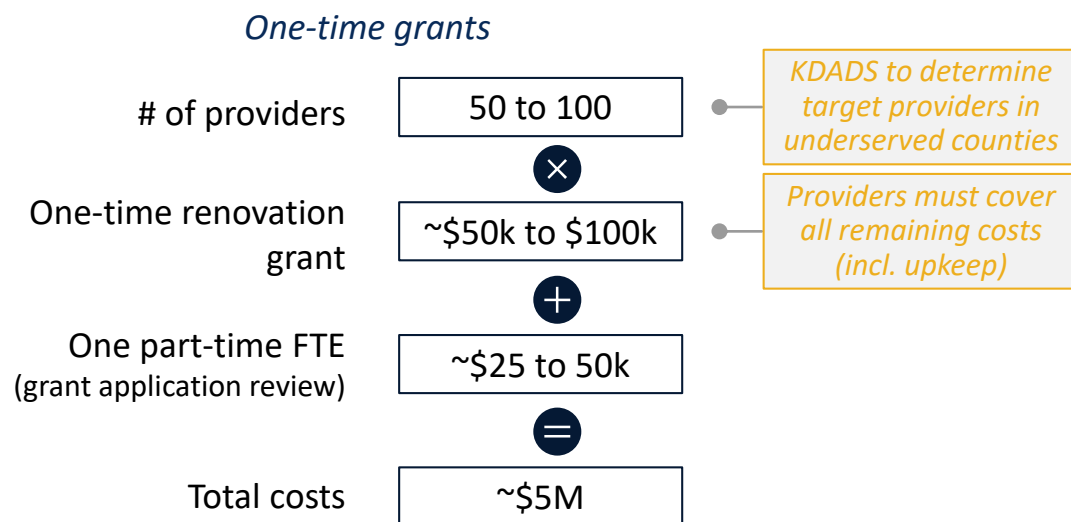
One-time grants

# of providers

50 to 100

KDADS to determine target providers in underserved counties

One-time renovation grant

~$50k to $100k

Providers must cover all remaining costs (incl. upkeep)

One part-time FTE (grant application review)

~$25 to 50k

Total costs

~$5M